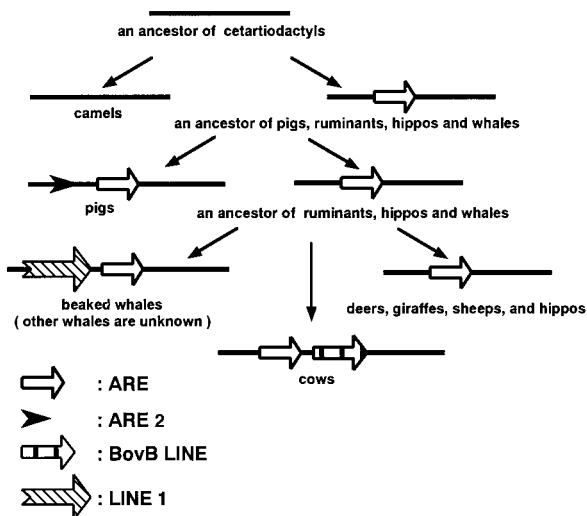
an ancestor of cetartiodactyls

camels

an ancestor of pigs, ruminants, hippos and whales

pigs

an ancestor of ruminants, hippos and whales

beaked whales
( other whales are unknown )

deers, giraffes, sheeps, and hippos

cows

: ARE

: ARE 2

: BovB LINE

: LINE 1